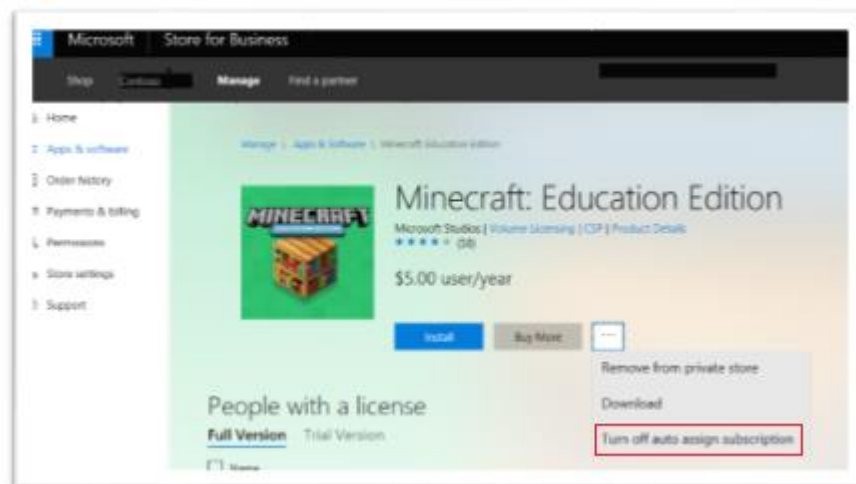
Microsoft | Store for Business

Shop Contoso Manage Find a partner

Home

Apps & software

Order history

Payments & billing

Permissions

Store settings

Support

Manage | Apps & Software | Minecraft Education Edition

MINECRAFT

Minecraft: Education Edition

Microsoft Studios | Volume licensing | CSP | Product Details

★★★★☆ (58)

$5.00 user/year

Install

Buy More

...

Remove from private store

Download

Turn off auto assign subscription

People with a license

Full Version Trial Version

Name